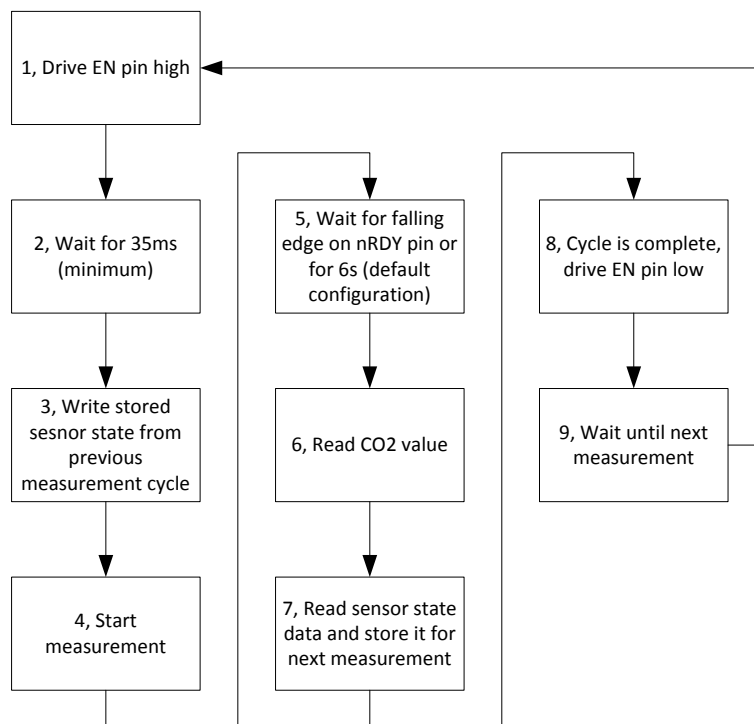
1, Drive EN pin high

2, Wait for 35ms (minimum)

3, Write stored sesnor state from previous measurement cycle

4, Start measurement

5, Wait for falling edge on nRDY pin or for 6s (default configuration)

6, Read CO2 value

7, Read sensor state data and store it for next measurement

8, Cycle is complete, drive EN pin low

9, Wait until next measurement